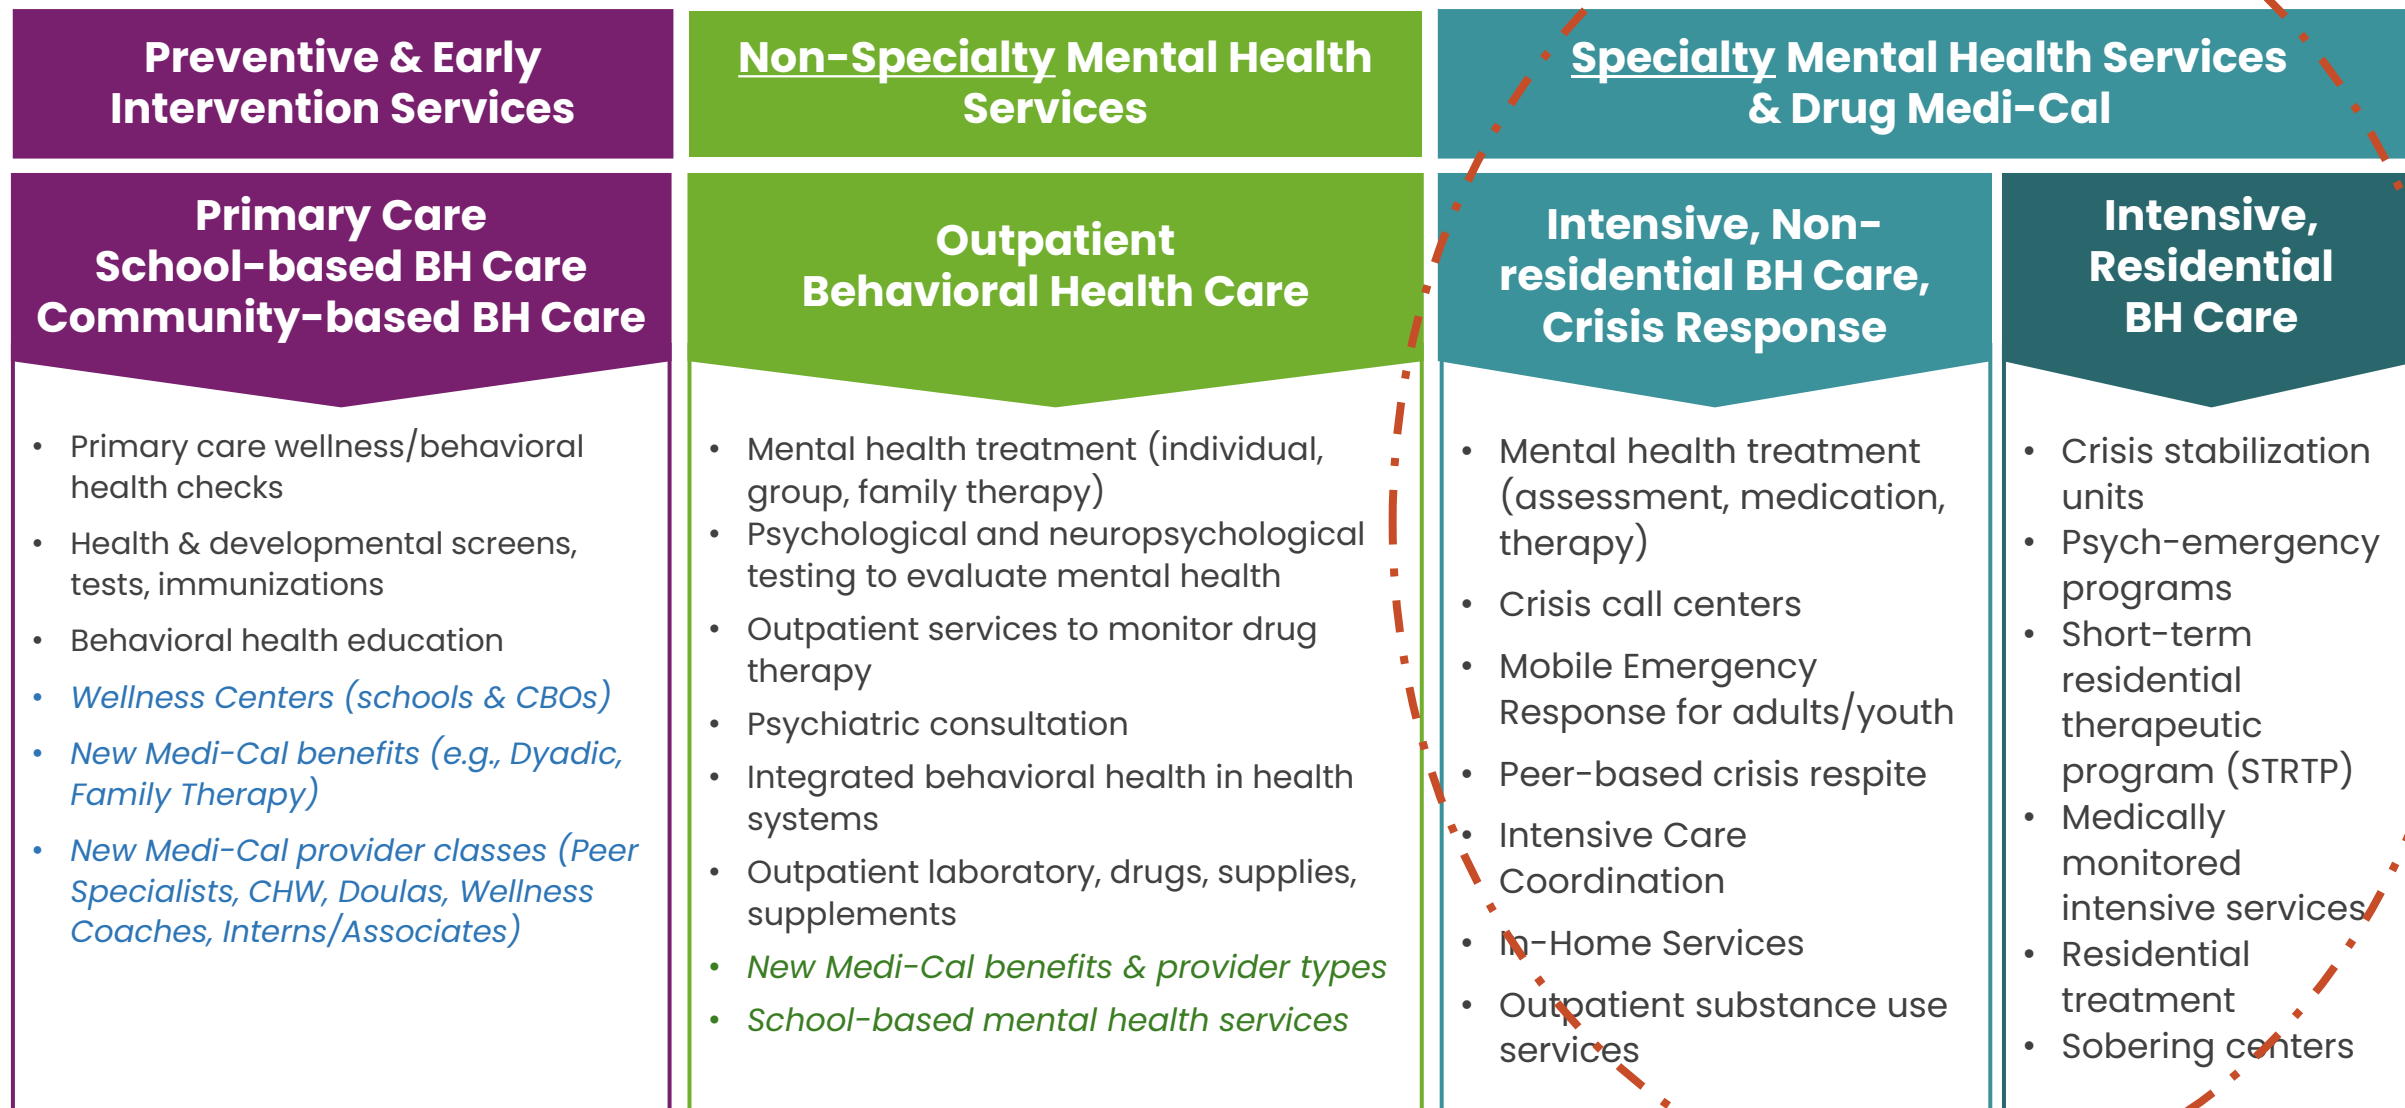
Preventive & Early Intervention Services

Non-Specialty Mental Health Services

Specialty Mental Health Services & Drug Medi-Cal

Primary Care
School-based BH Care
Community-based BH Care

- Primary care wellness/behavioral health checks
- Health & developmental screens, tests, immunizations
- Behavioral health education
- Wellness Centers (schools & CBOs)
- New Medi-Cal benefits (e.g., Dyadic, Family Therapy)
- New Medi-Cal provider classes (Peer Specialists, CHW, Doulas, Wellness Coaches, Interns/Associates)

Outpatient
Behavioral Health Care

- Mental health treatment (individual, group, family therapy)
- Psychological and neuropsychological testing to evaluate mental health
- Outpatient services to monitor drug therapy
- Psychiatric consultation
- Integrated behavioral health in health systems
- Outpatient laboratory, drugs, supplies, supplements
- New Medi-Cal benefits & provider types
- School-based mental health services

Intensive, Non-residential BH Care, Crisis Response

- Mental health treatment (assessment, medication, therapy)
- Crisis call centers
- Mobile Emergency Response for adults/youth
- Peer-based crisis respite
- Intensive Care Coordination
- In-Home Services
- Outpatient substance use services

Intensive, Residential BH Care

- Crisis stabilization units
- Psych-emergency programs
- Short-term residential therapeutic program (STRTP)
- Medically monitored intensive services
- Residential treatment
- Sobering centers